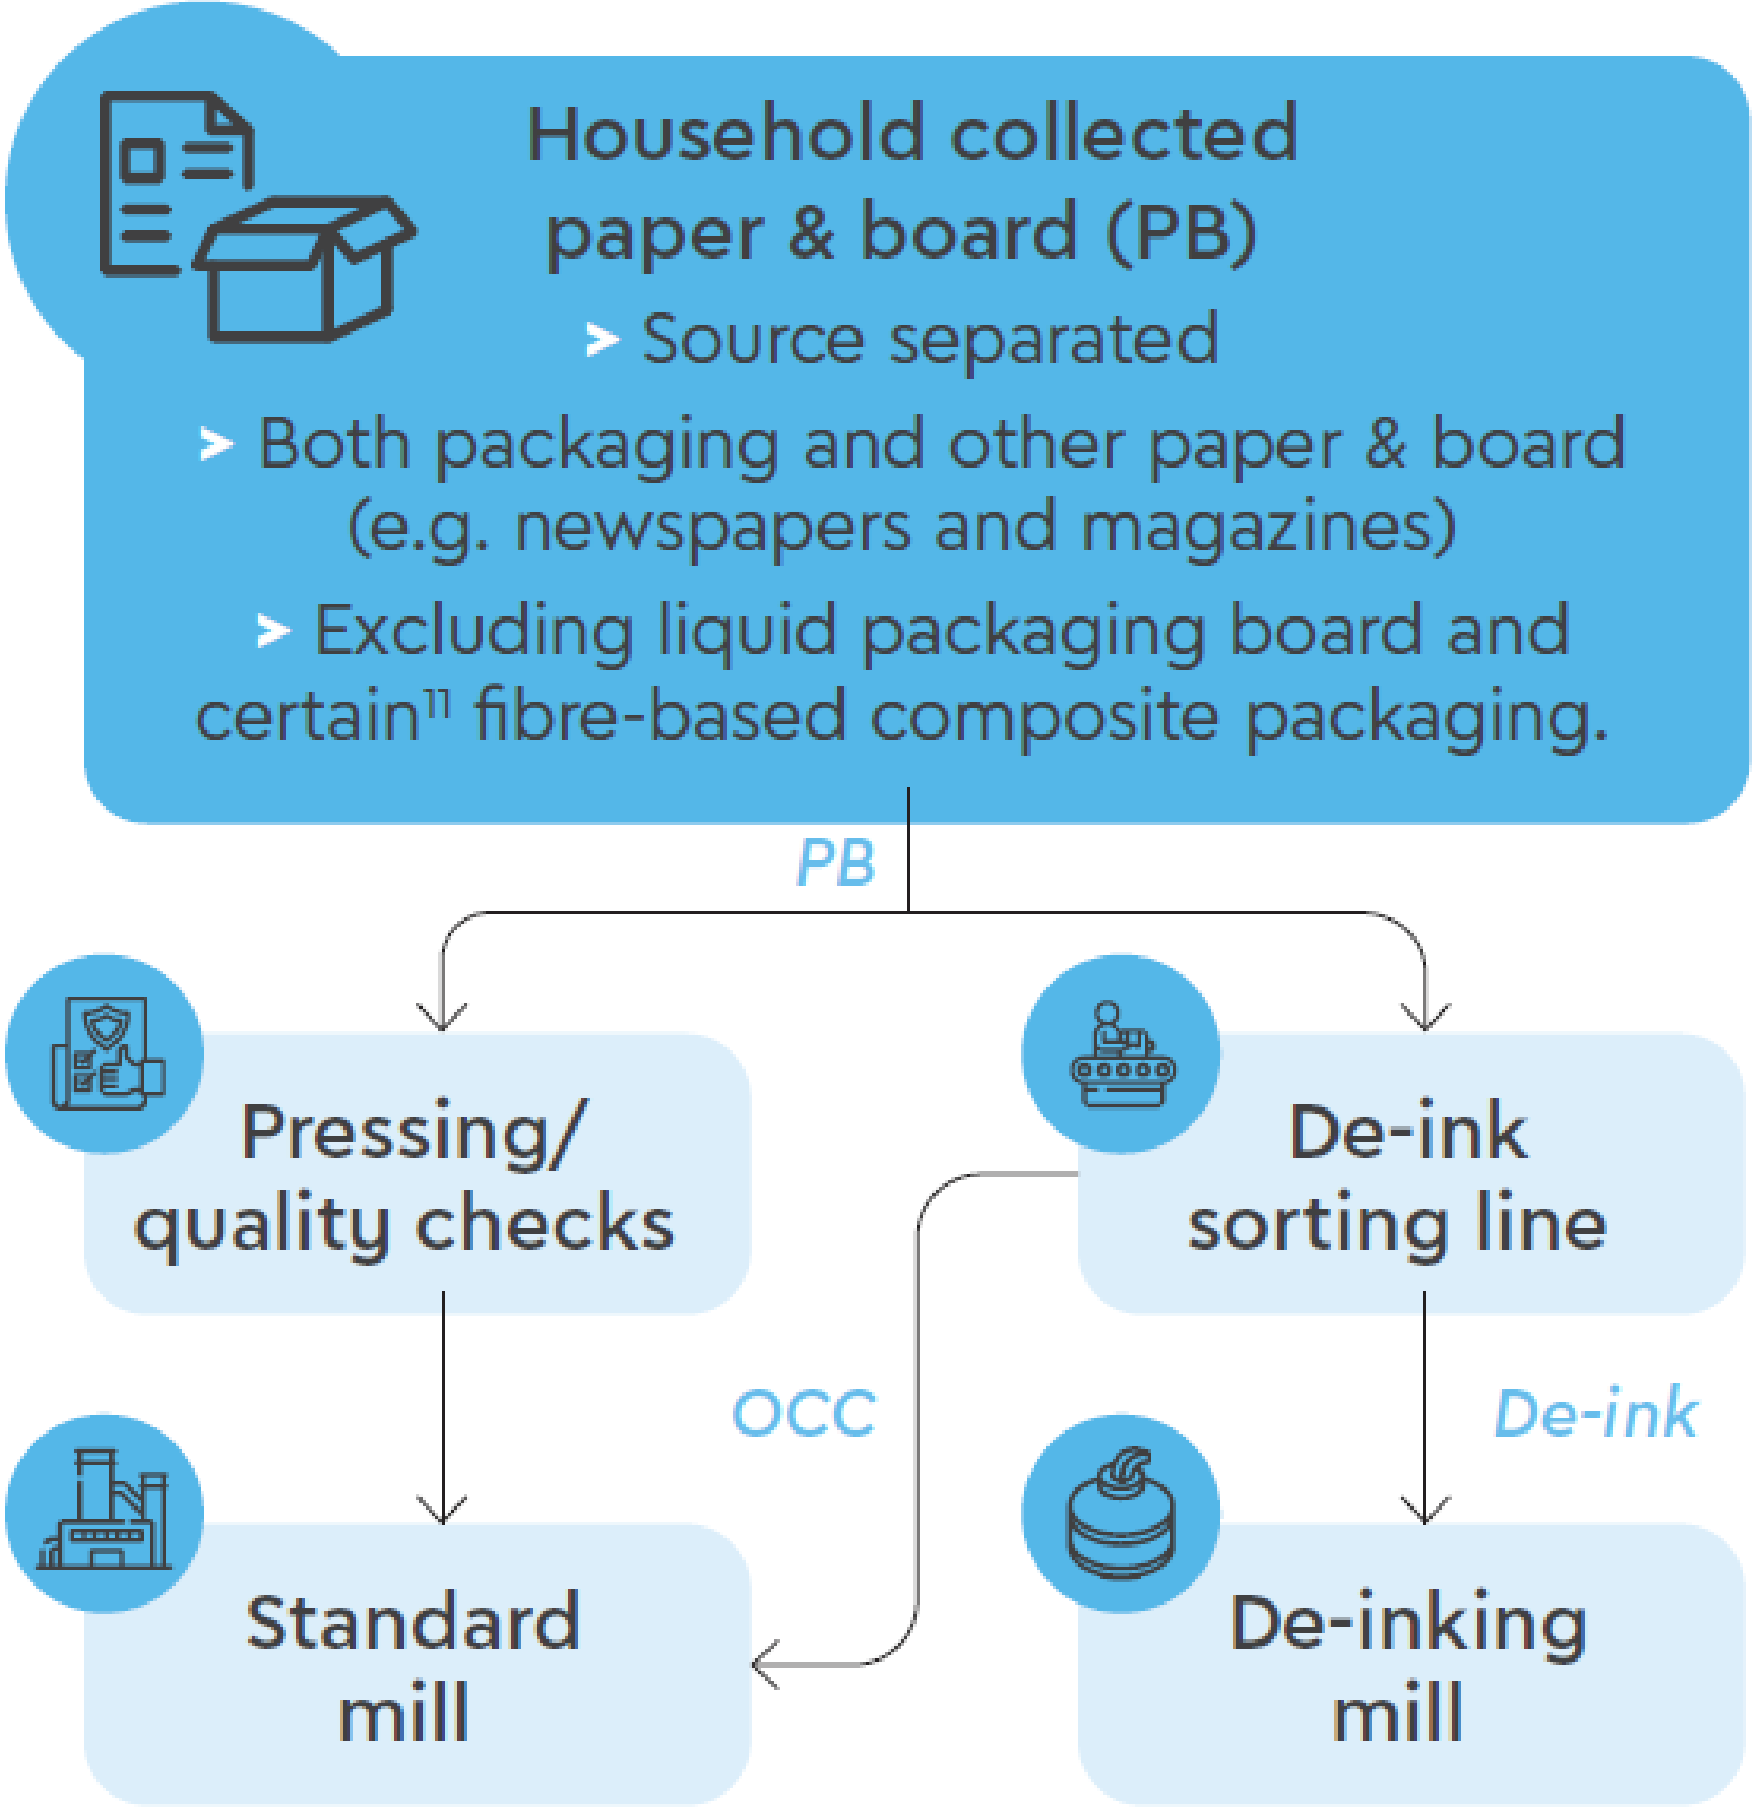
Household collected paper & board (PB)

> Source separated

> Both packaging and other paper & board (e.g. newspapers and magazines)

> Excluding liquid packaging board and certain$^{11}$ fibre-based composite packaging.

PB

Pressing/ quality checks

De-ink sorting line

OCC

De-ink

Standard mill

De-inking mill